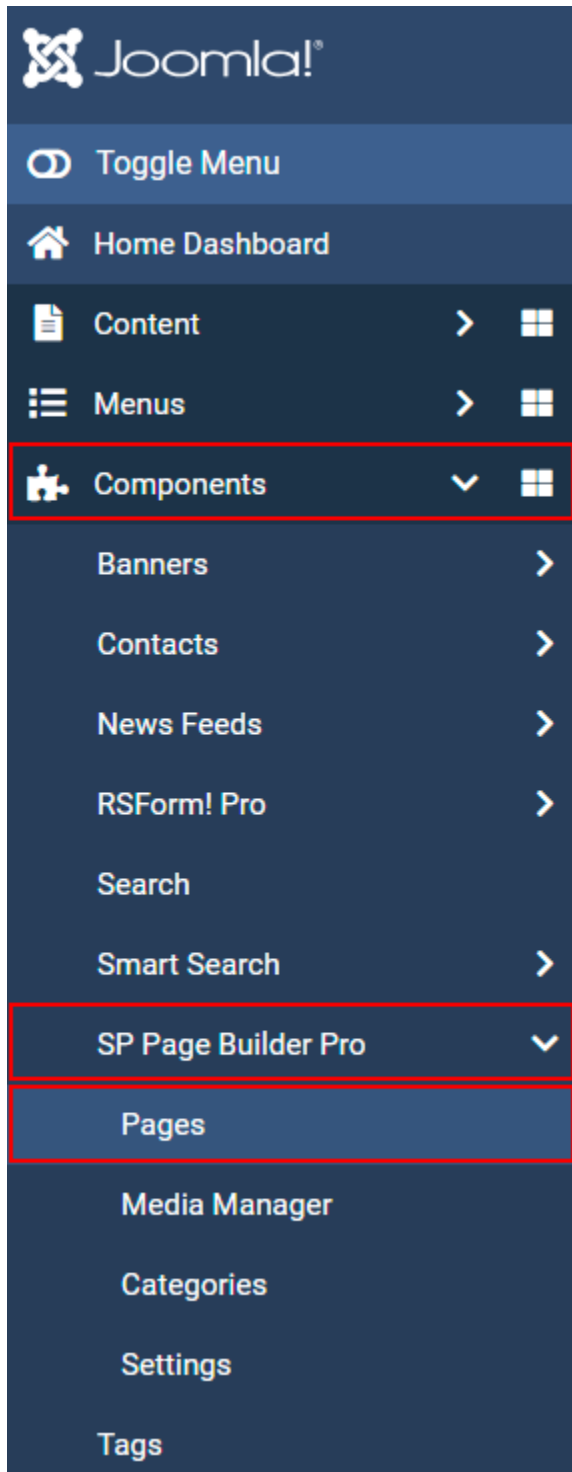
Joomla!®

Toggle Menu

Home Dashboard

Content

Menus

Components

Banners

Contacts

News Feeds

RSForm! Pro

Search

Smart Search

SP Page Builder Pro

Pages

Media Manager

Categories

Settings

Tags